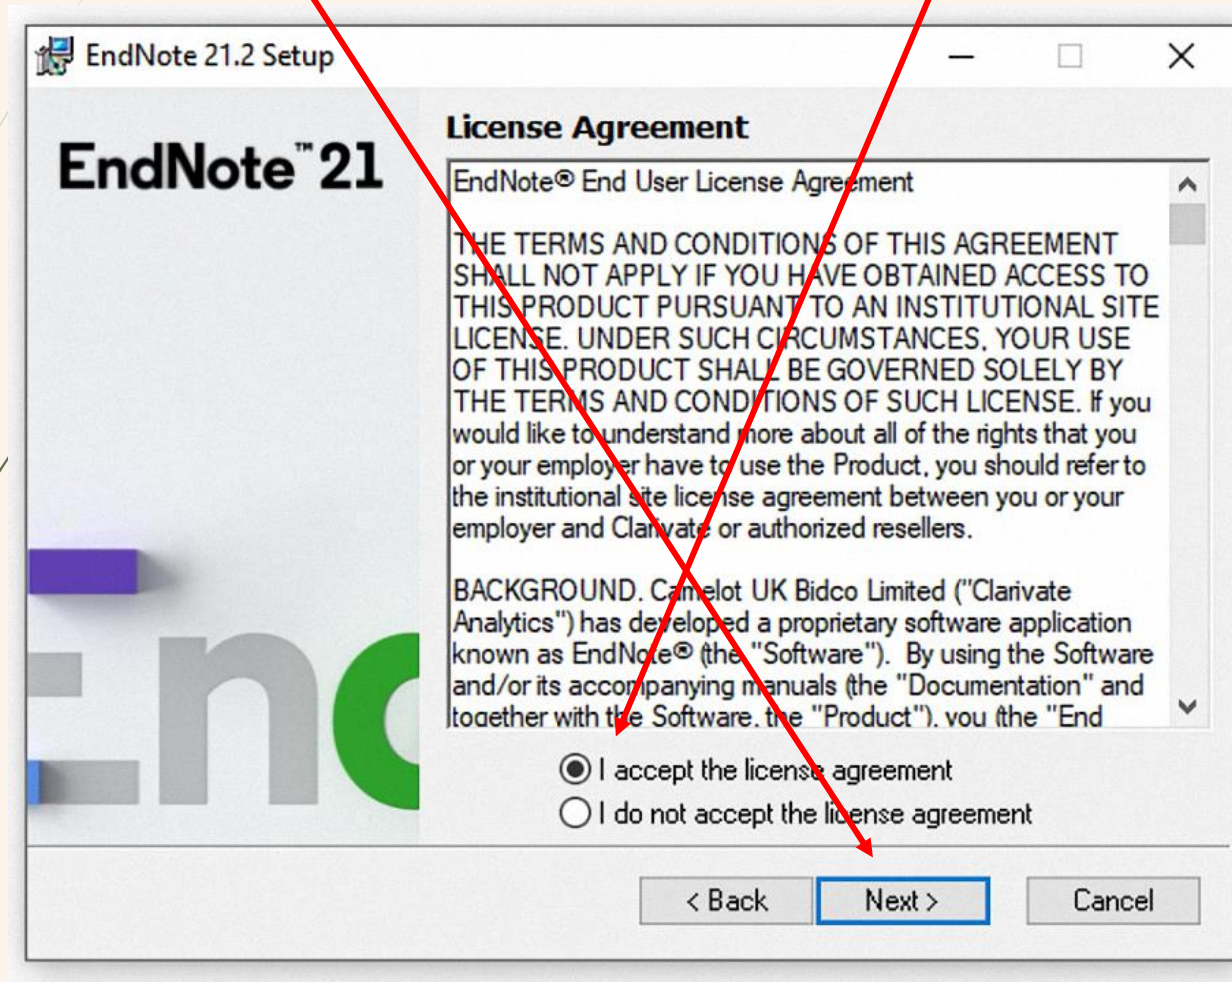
EndNote 21.2 Setup

EndNote™ 21

License Agreement

EndNote® End User License Agreement

THE TERMS AND CONDITIONS OF THIS AGREEMENT SHALL NOT APPLY IF YOU HAVE OBTAINED ACCESS TO THIS PRODUCT PURSUANT TO AN INSTITUTIONAL SITE LICENSE. UNDER SUCH CIRCUMSTANCES, YOUR USE OF THIS PRODUCT SHALL BE GOVERNED SOLELY BY THE TERMS AND CONDITIONS OF SUCH LICENSE. If you would like to understand more about all of the rights that you or your employer have to use the Product, you should refer to the institutional site license agreement between you or your employer and Clarivate or authorized resellers.

BACKGROUND. Camelot UK Bidco Limited ("Clarivate Analytics") has developed a proprietary software application known as EndNote® (the "Software"). By using the Software and/or its accompanying manuals (the "Documentation" and together with the Software, the "Product"), you (the "End

I accept the license agreement
I do not accept the license agreement

< Back
Next >
Cancel